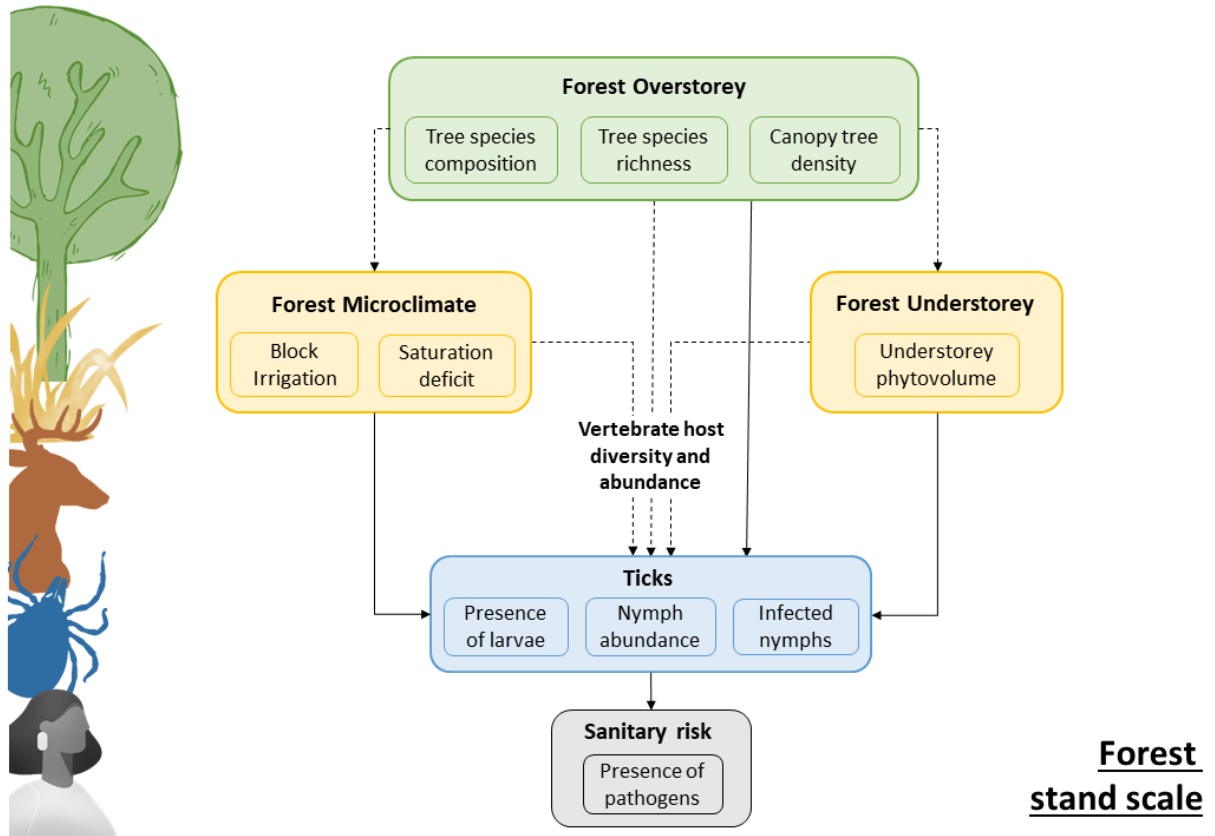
Forest Overstorey

Tree species composition

Tree species richness

Canopy tree density

Forest Microclimate

Block Irrigation

Saturation deficit

Forest Understorey

Understorey phytovolume

Vertebrate host diversity and abundance

Ticks

Presence of larvae

Nymph abundance

Infected nymphs

Sanitary risk

Presence of pathogens

Forest stand scale